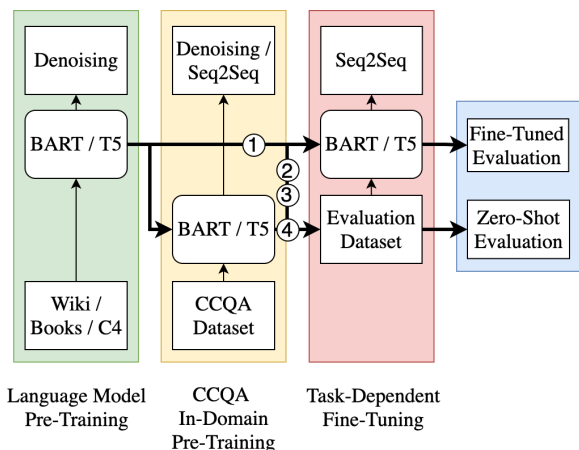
Denoising

BART / T5

Wiki / Books / C4

Denoising / Seq2Seq

BART / T5

CCQA Dataset

Seq2Seq

BART / T5

Evaluation Dataset

Fine-Tuned Evaluation

Zero-Shot Evaluation

1
2
3
4

Language Model Pre-Training

CCQA In-Domain Pre-Training

Task-Dependent Fine-Tuning